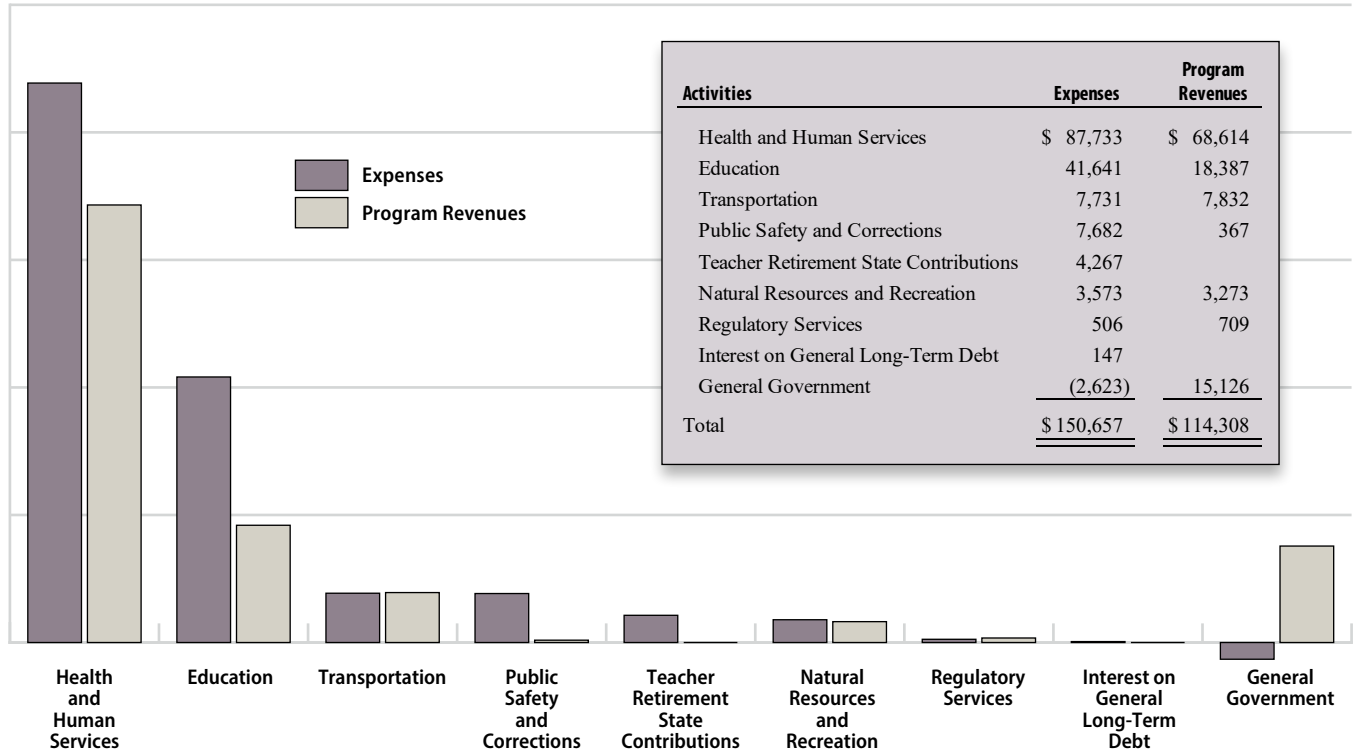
Expenses
Program Revenues

| Activities | Expenses | Program Revenues |
|---|---|---|
| Health and Human Services | \$ 87,733 | \$ 68,614 |
| Education | 41,641 | 18,387 |
| Transportation | 7,731 | 7,832 |
| Public Safety and Corrections | 7,682 | 367 |
| Teacher Retirement State Contributions | 4,267 | |
| Natural Resources and Recreation | 3,573 | 3,273 |
| Regulatory Services | 506 | 709 |
| Interest on General Long-Term Debt | 147 | |
| General Government | (2,623) | 15,126 |
| Total | \$ 150,657 | \$ 114,308 |

Health and Human Services
Education
Transportation
Public Safety and Corrections
Teacher Retirement State Contributions
Natural Resources and Recreation
Regulatory Services
Interest on General Long-Term Debt
General Government